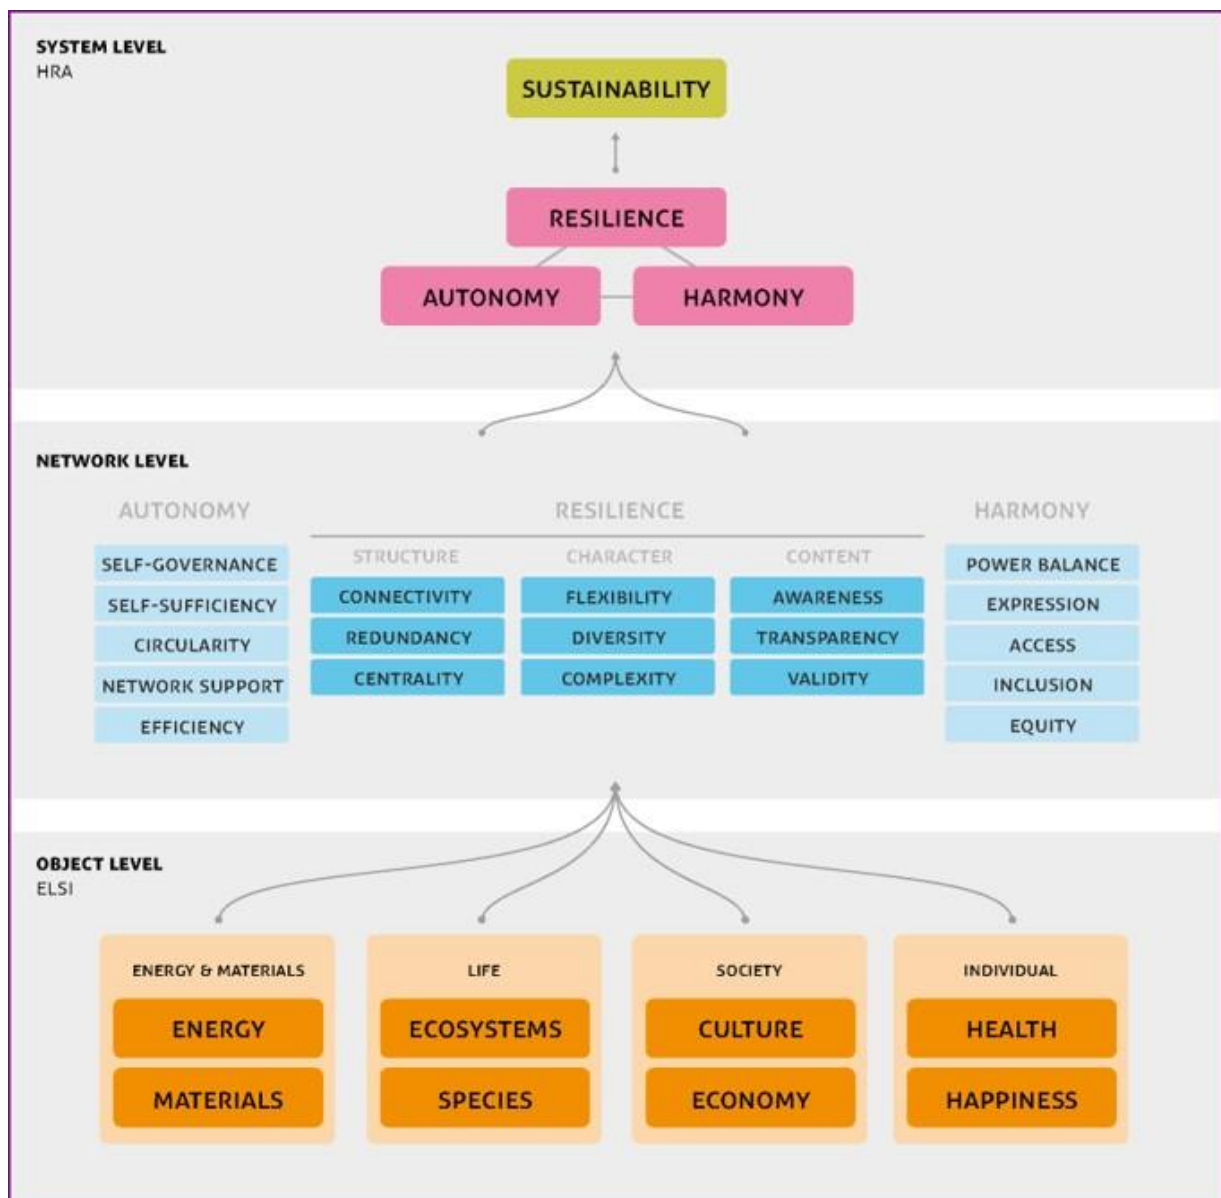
SYSTEM LEVEL
HRA

SUSTAINABILITY

RESILIENCE

AUTONOMY

HARMONY

NETWORK LEVEL

AUTONOMY

SELF-GOVERNANCE
SELF-SUFFICIENCY
CIRCULARITY
NETWORK SUPPORT
EFFICIENCY

RESILIENCE

STRUCTURE
CONNECTIVITY
REDUNDANCY
CENTRALITY

CHARACTER
FLEXIBILITY
DIVERSITY
COMPLEXITY

CONTENT
AWARENESS
TRANSPARENCY
VALIDITY

HARMONY

POWER BALANCE
EXPRESSION
ACCESS
INCLUSION
EQUITY

OBJECT LEVEL
ELSI

ENERGY & MATERIALS
ENERGY
MATERIALS

LIFE
ECOSYSTEMS
SPECIES

SOCIETY
CULTURE
ECONOMY

INDIVIDUAL
HEALTH
HAPPINESS